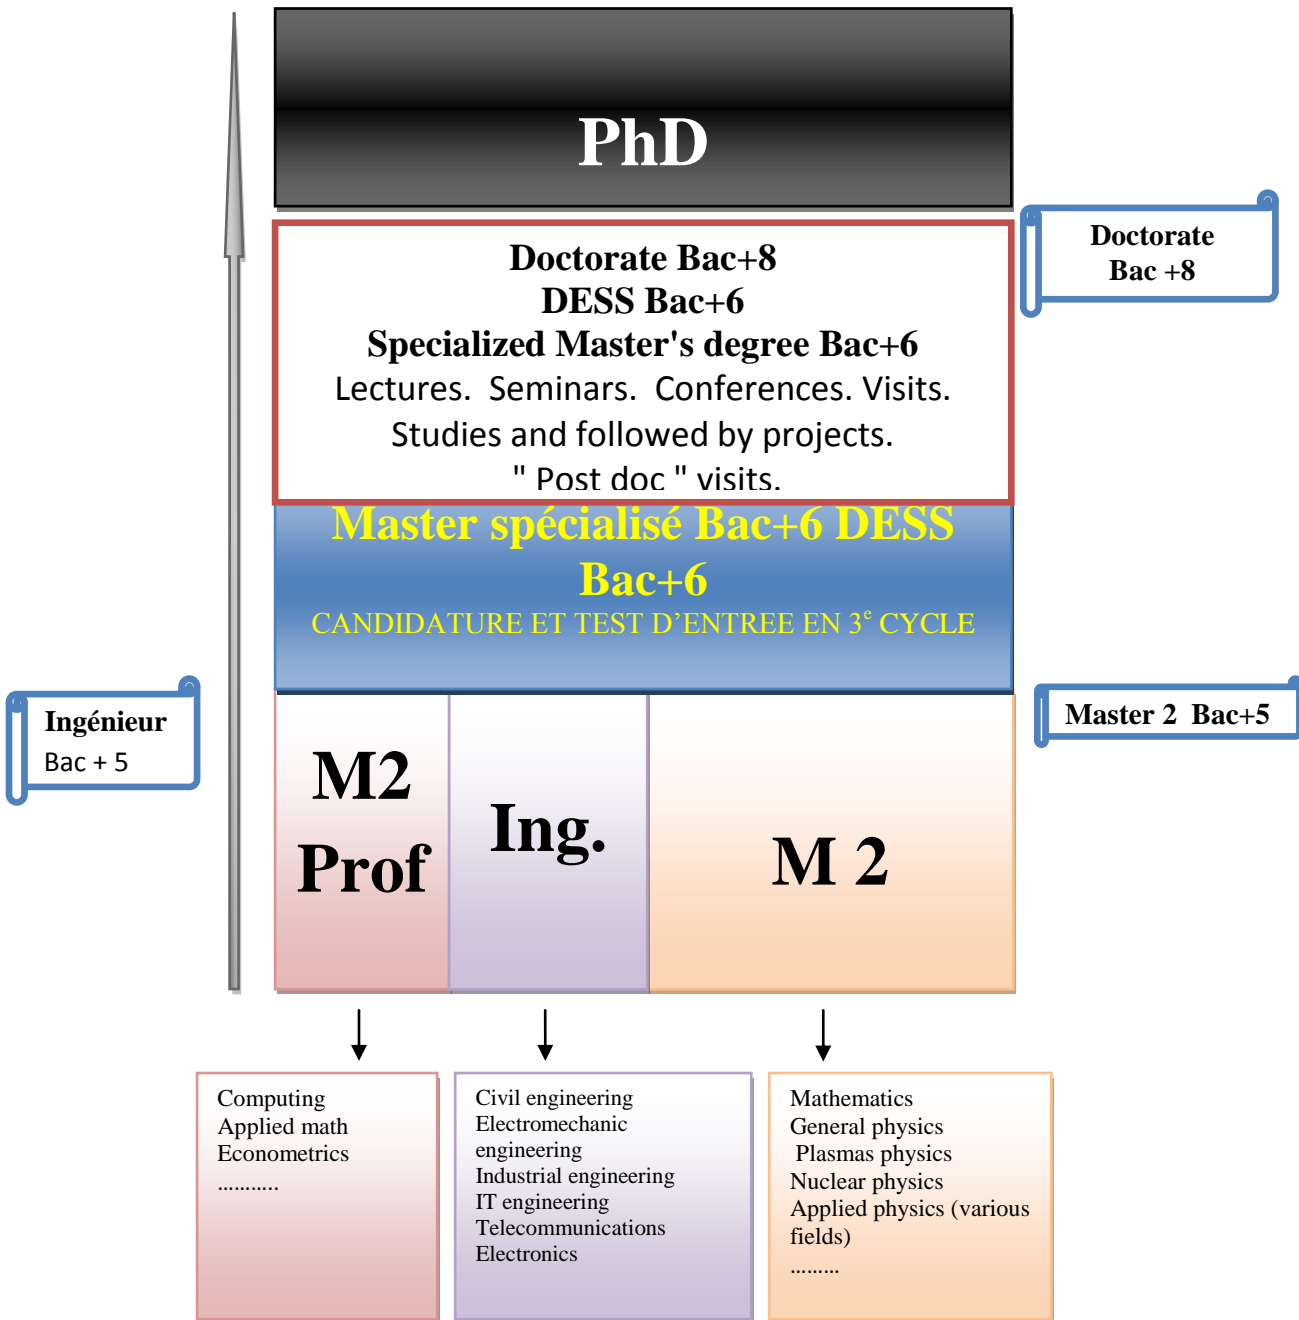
PhD

Doctorate Bac+8
DESS Bac+6
Specialized Master's degree Bac+6
Lectures. Seminars. Conferences. Visits.
Studies and followed by projects.
" Post doc " visits.

Doctorate
Bac +8

Master spécialisé Bac+6 DESS Bac+6
CANDIDATURE ET TEST D'ENTREE EN $3^e$ CYCLE

Ingénieur
Bac + 5

Master 2 Bac+5

M2
Prof

Ing.

M 2

Computing
Applied math
Econometrics
...........

Civil engineering
Electromechanic engineering
Industrial engineering
IT engineering
Telecommunications
Electronics

Mathematics
General physics
Plasmas physics
Nuclear physics
Applied physics (various fields)
.........